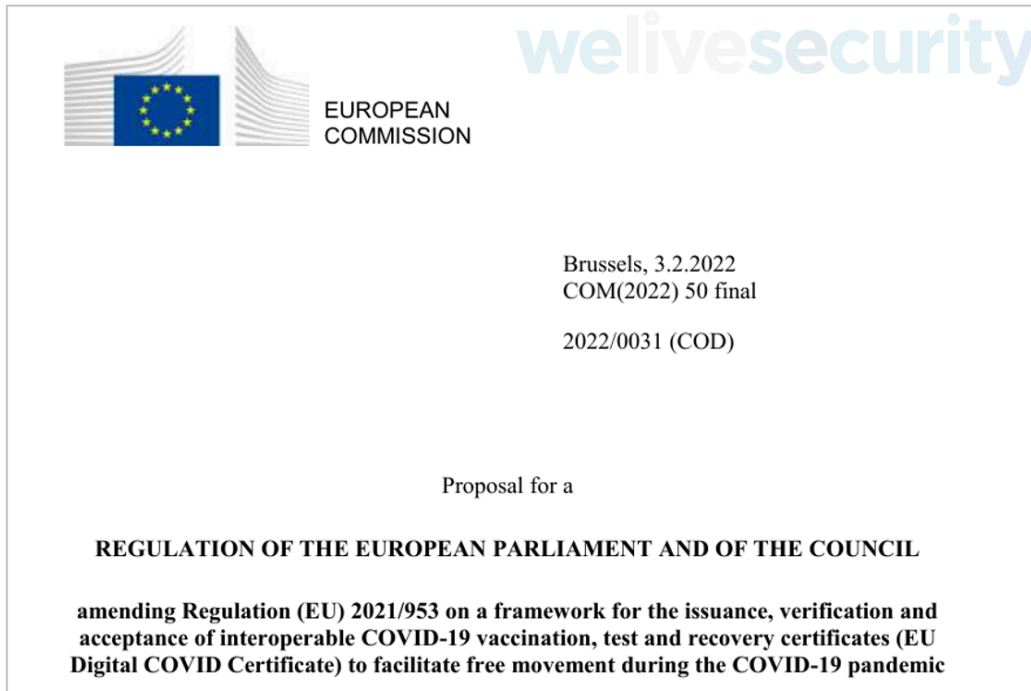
welivesecurity

EUROPEAN
COMMISSION

Brussels, 3.2.2022
COM(2022) 50 final

2022/0031 (COD)

Proposal for a

REGULATION OF THE EUROPEAN PARLIAMENT AND OF THE COUNCIL

amending Regulation (EU) 2021/953 on a framework for the issuance, verification and acceptance of interoperable COVID-19 vaccination, test and recovery certificates (EU Digital COVID Certificate) to facilitate free movement during the COVID-19 pandemic